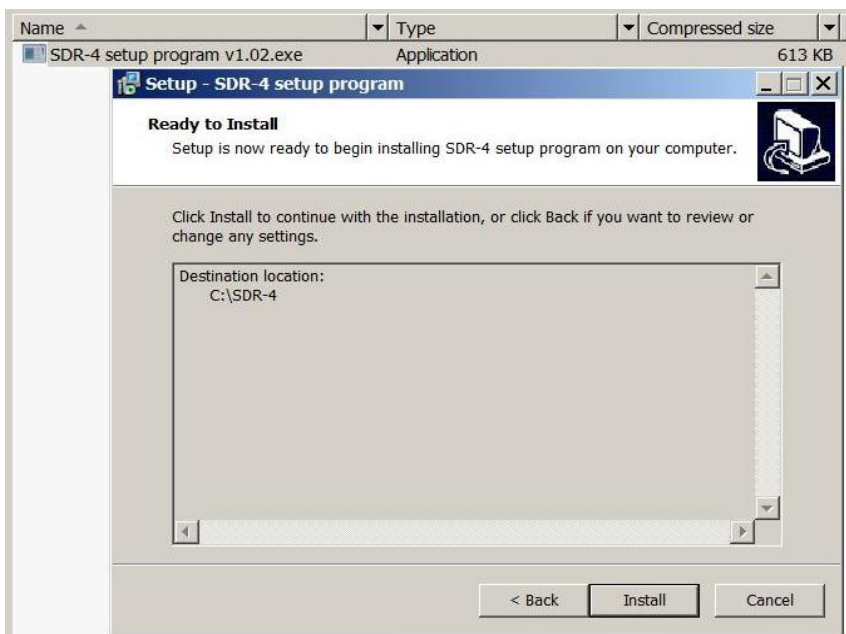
| Name | Type | Compressed size |
|---|---|---|
| SDR-4 setup program v1.02.exe | Application | 613 KB |

Setup - SDR-4 setup program

Ready to Install

Setup is now ready to begin installing SDR-4 setup program on your computer.

Click Install to continue with the installation, or click Back if you want to review or change any settings.

Destination location:
C:\SDR-4

< Back
Install
Cancel